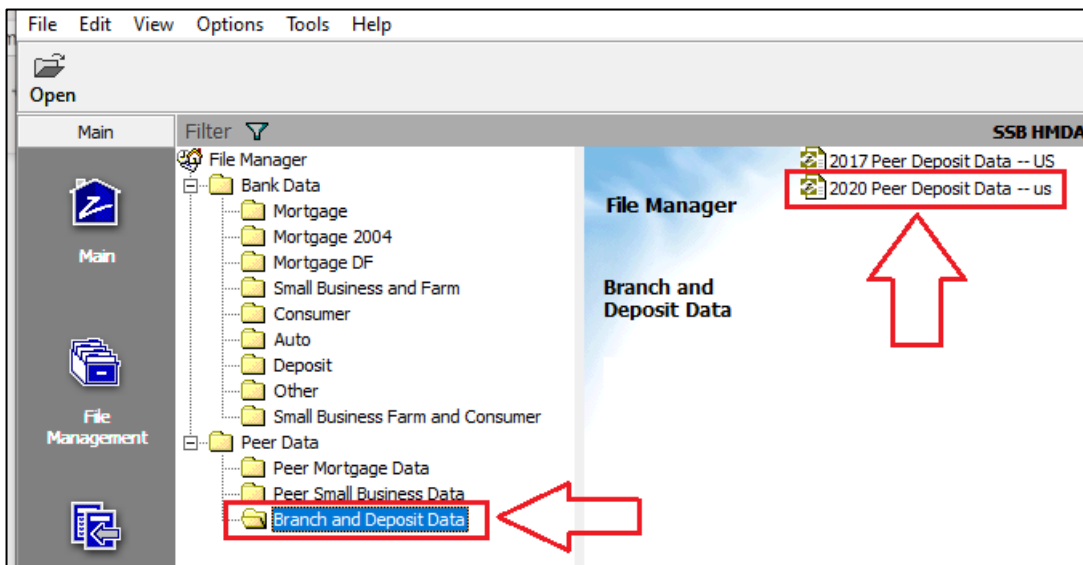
File Edit View Options Tools Help

Open

Main

Filter

SSB HMDA

Main

File Management

File Manager
Bank Data
Mortgage
Mortgage 2004
Mortgage DF
Small Business and Farm
Consumer
Auto
Deposit
Other
Small Business Farm and Consumer
Peer Data
Peer Mortgage Data
Peer Small Business Data
Branch and Deposit Data

File Manager

Branch and Deposit Data

2017 Peer Deposit Data -- US
2020 Peer Deposit Data -- us